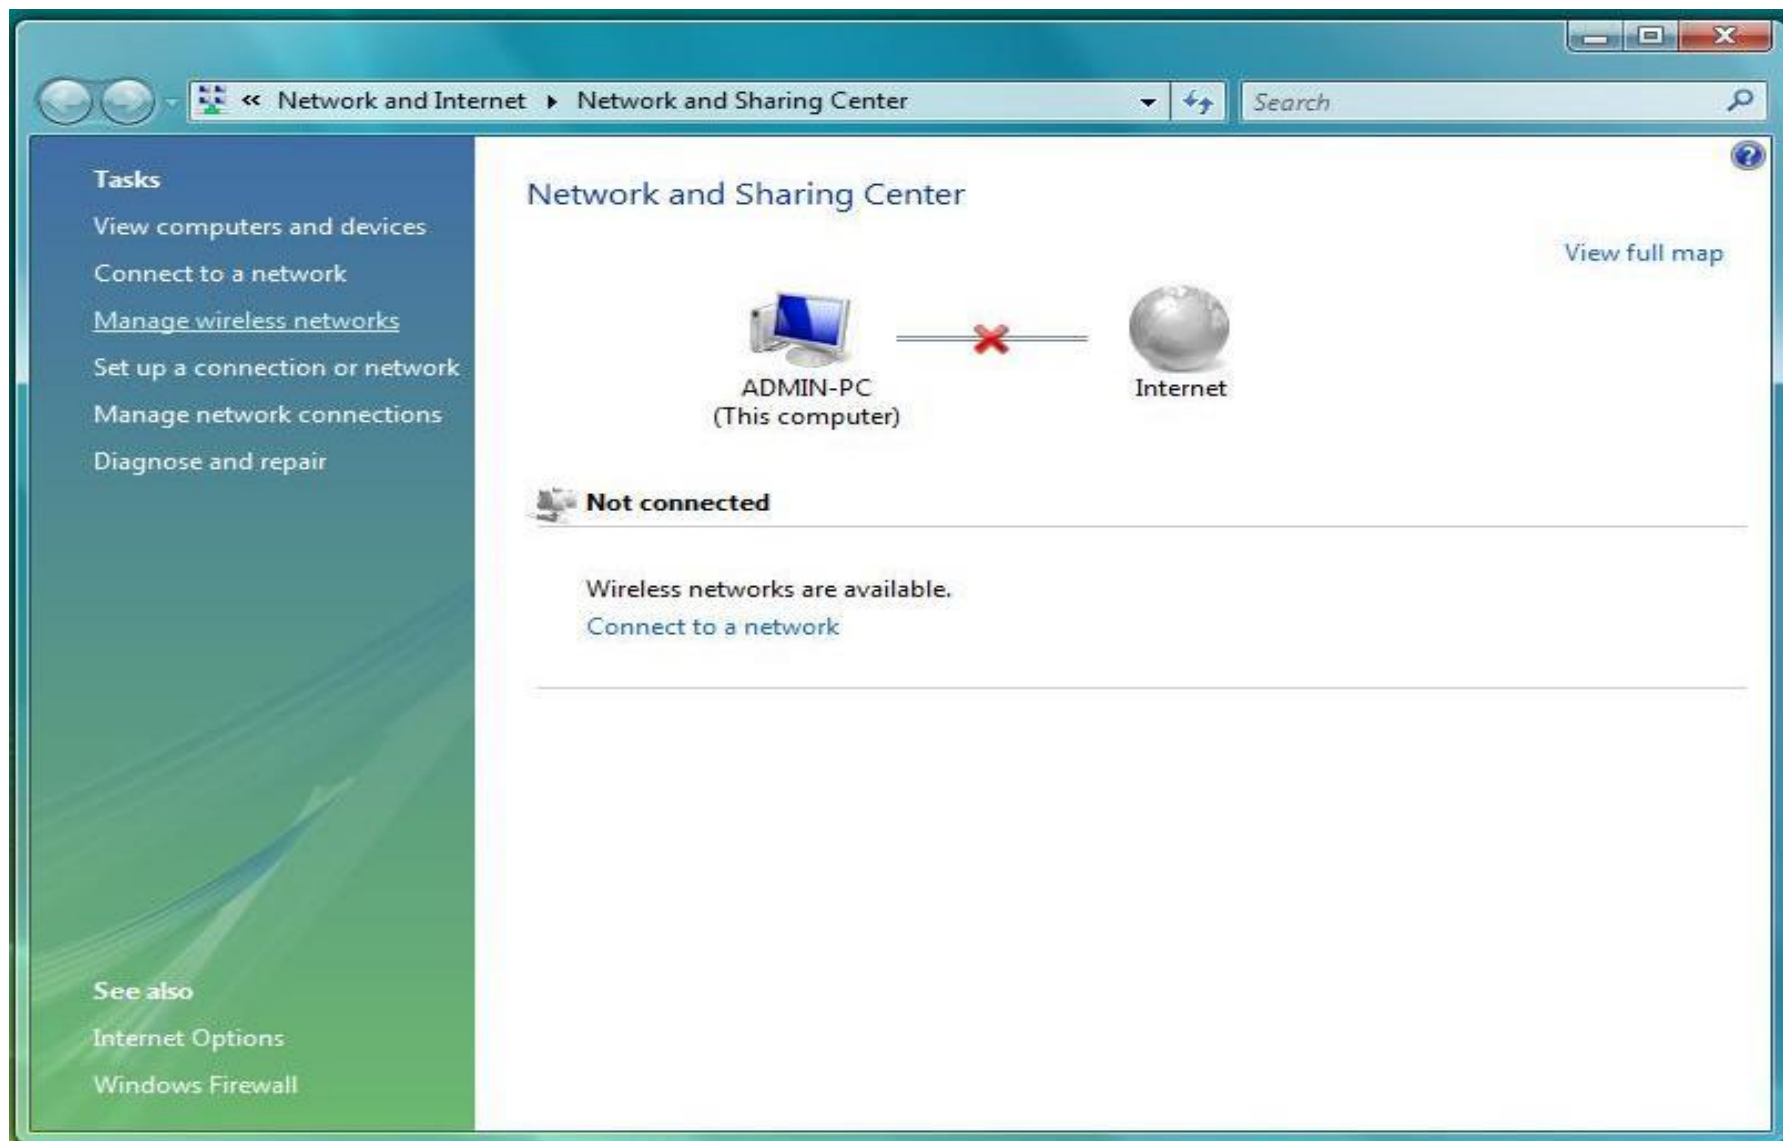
« Network and Internet ▸ Network and Sharing Center

Search

Tasks
View computers and devices
Connect to a network
Manage wireless networks
Set up a connection or network
Manage network connections
Diagnose and repair

See also
Internet Options
Windows Firewall

Network and Sharing Center

View full map

ADMIN-PC
(This computer)

Internet

Not connected

Wireless networks are available.
Connect to a network